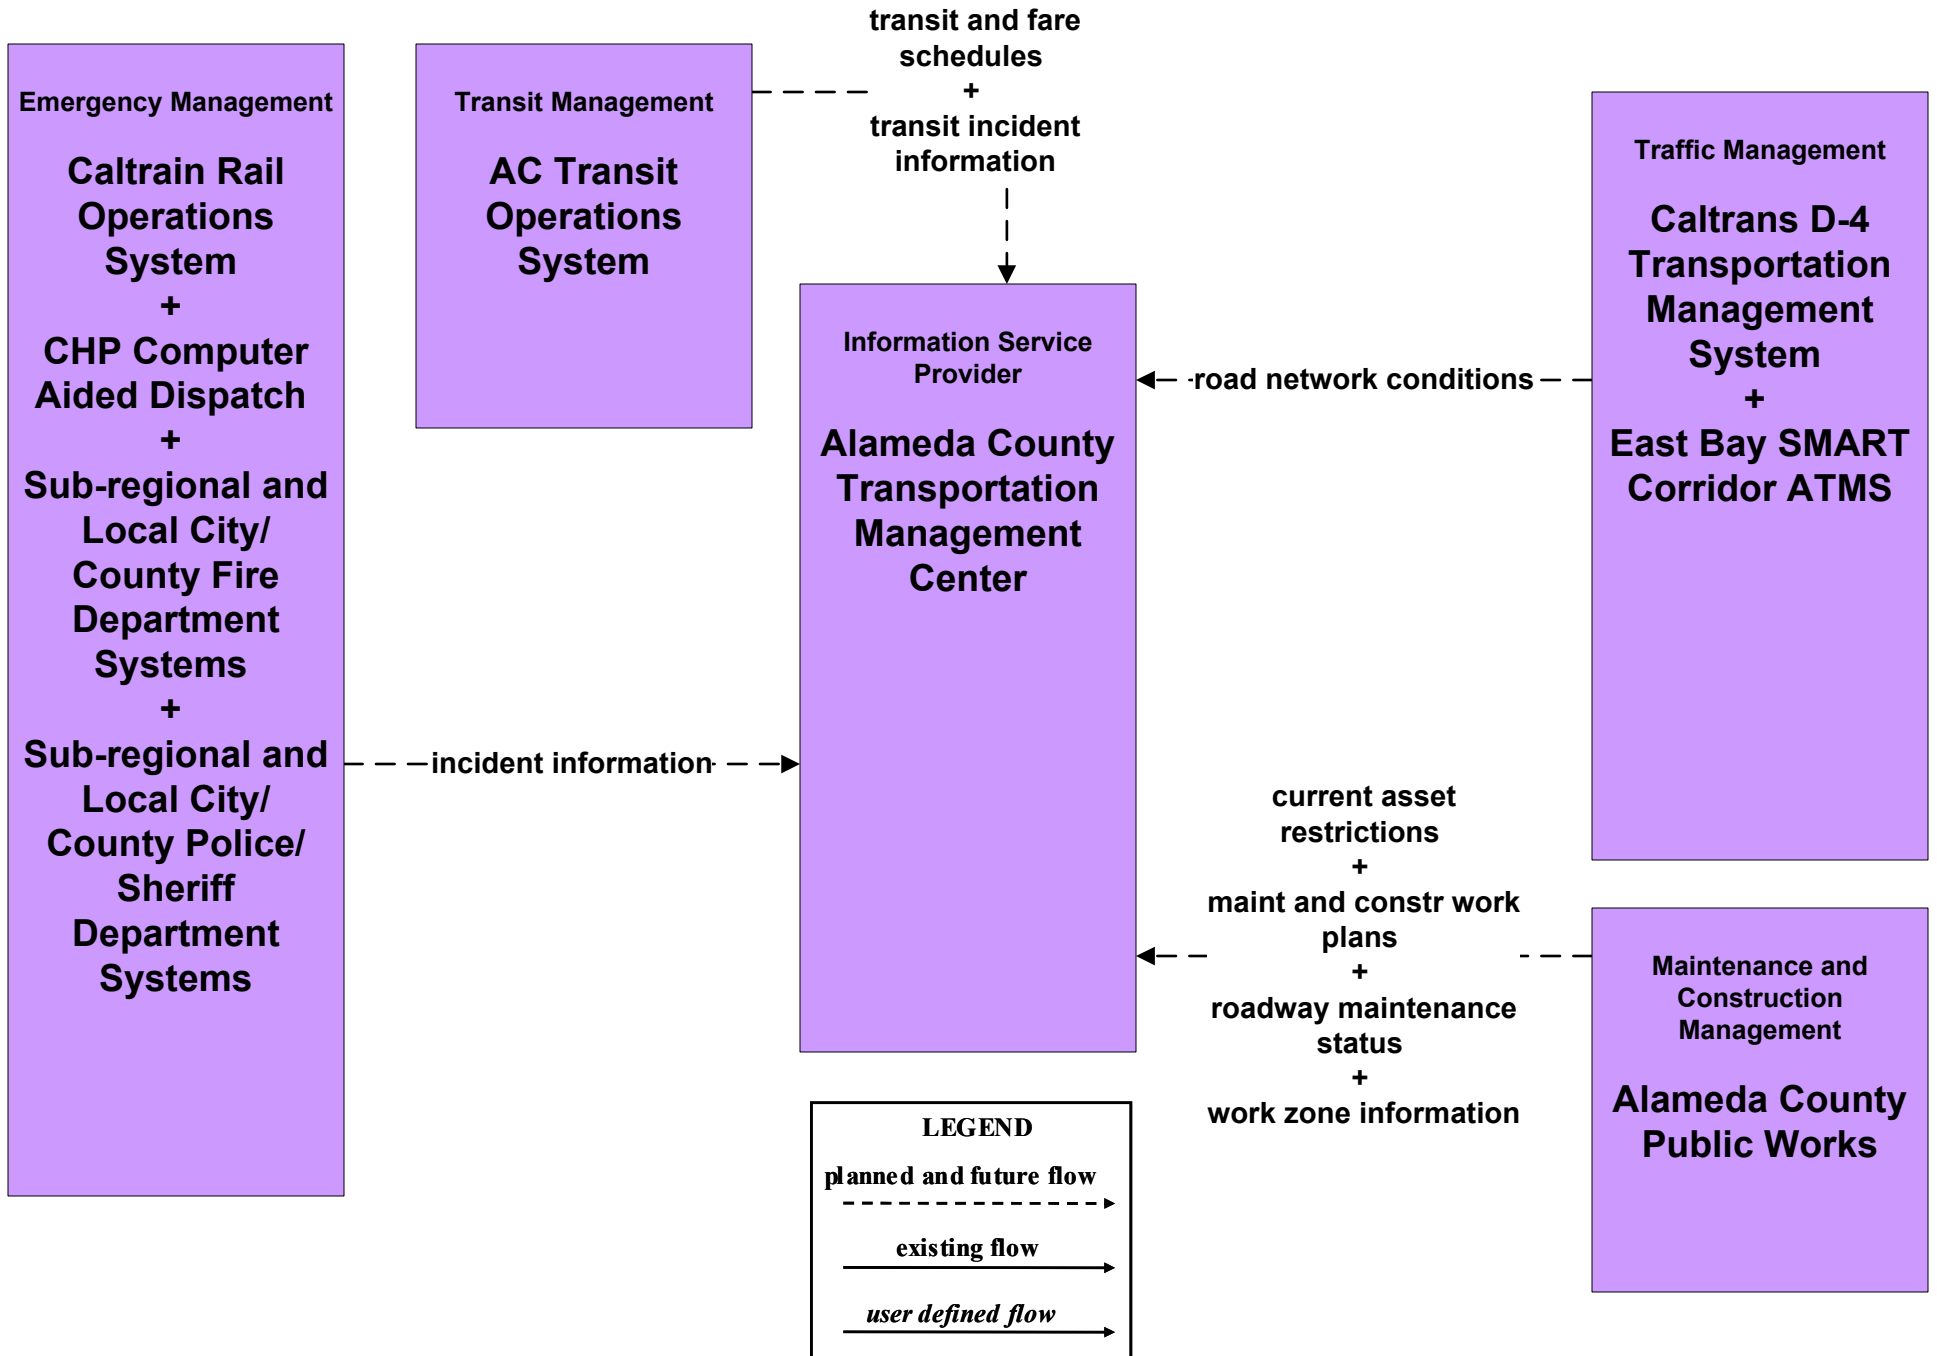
Emergency Management

Caltrain Rail Operations System
+
CHP Computer Aided Dispatch
+
Sub-regional and Local City/ County Fire Department Systems
+
Sub-regional and Local City/ County Police/ Sheriff Department Systems

Transit Management

AC Transit Operations System

transit and fare schedules
+
transit incident information

Traffic Management

Caltrans D-4 Transportation Management System
+
East Bay SMART Corridor ATMS

Information Service Provider

Alameda County Transportation Management Center

road network conditions

incident information

current asset restrictions
+
maint and constr work plans
+
roadway maintenance status
+
work zone information

Maintenance and Construction Management

Alameda County Public Works

LEGEND
planned and future flow
existing flow
user defined flow